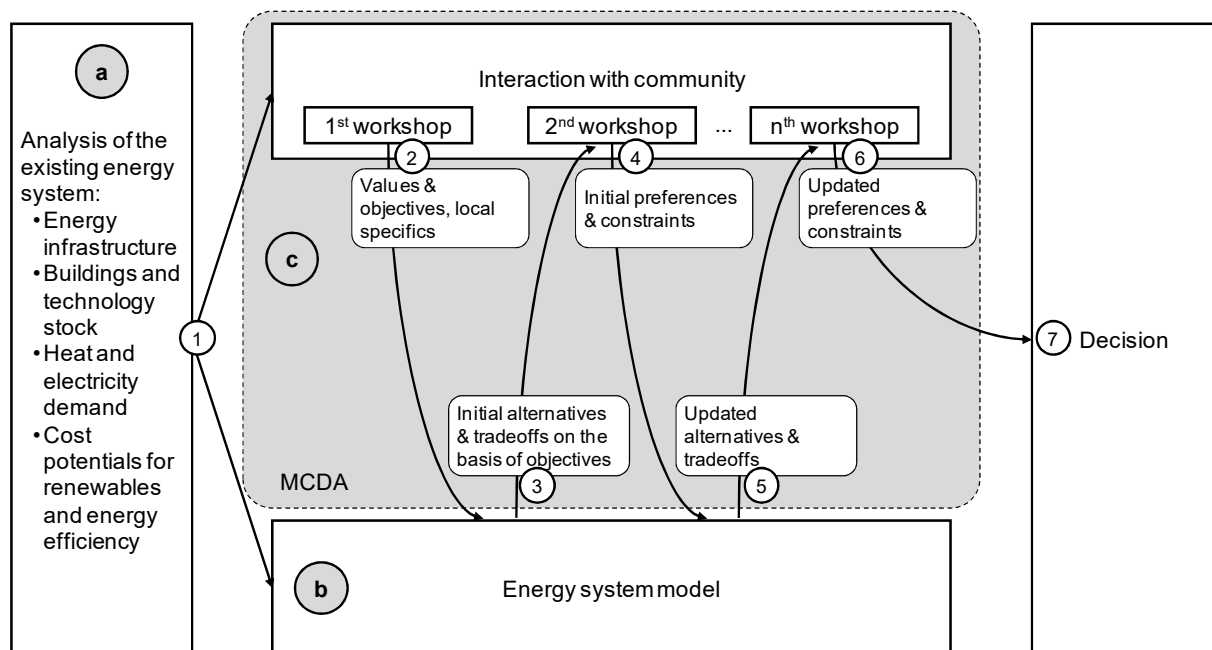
a

Analysis of the existing energy system:
• Energy infrastructure
• Buildings and technology stock
• Heat and electricity demand
• Cost potentials for renewables and energy efficiency

1

Interaction with community

1$^{st}$ workshop

2$^{nd}$ workshop

...

n$^{th}$ workshop

2

Values & objectives, local specifics

4

Initial preferences & constraints

6

Updated preferences & constraints

c

7 Decision

Initial alternatives & tradeoffs on the basis of objectives

3

Updated alternatives & tradeoffs

5

MCDA

b

Energy system model